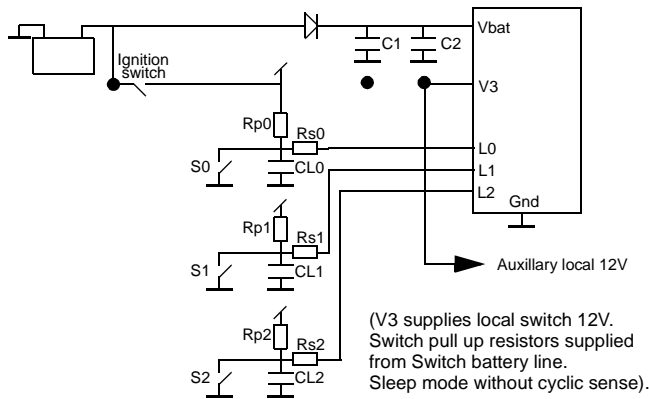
Vbat
C1
C2
Ignition switch
V3
Rp0
Rs0
L0
S0
CL0
L1
L2
Gnd
Rp1
Rs1
S1
CL1
Auxillary local 12V
Rp2
Rs2
S2
CL2

(V3 supplies local switch 12V. Switch pull up resistors supplied from Switch battery line. Sleep mode without cyclic sense).